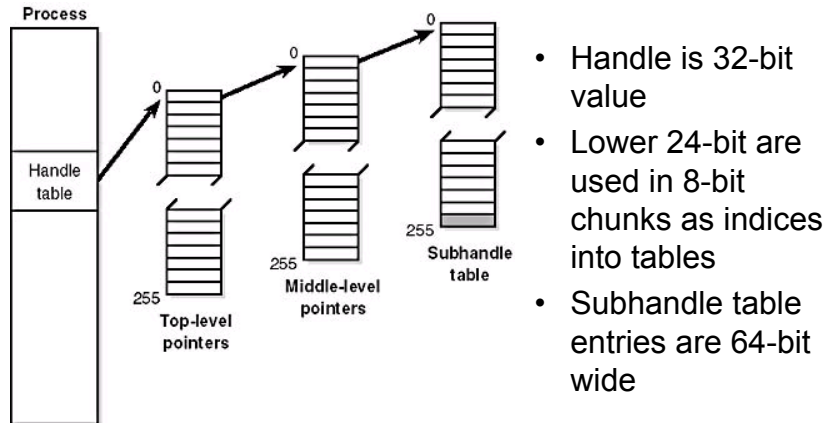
Process

Handle table

0

255

Top-level pointers

0

255

Middle-level pointers

0

255

Subhandle table

• Handle is 32-bit value
• Lower 24-bit are used in 8-bit chunks as indices into tables
• Subhandle table entries are 64-bit wide